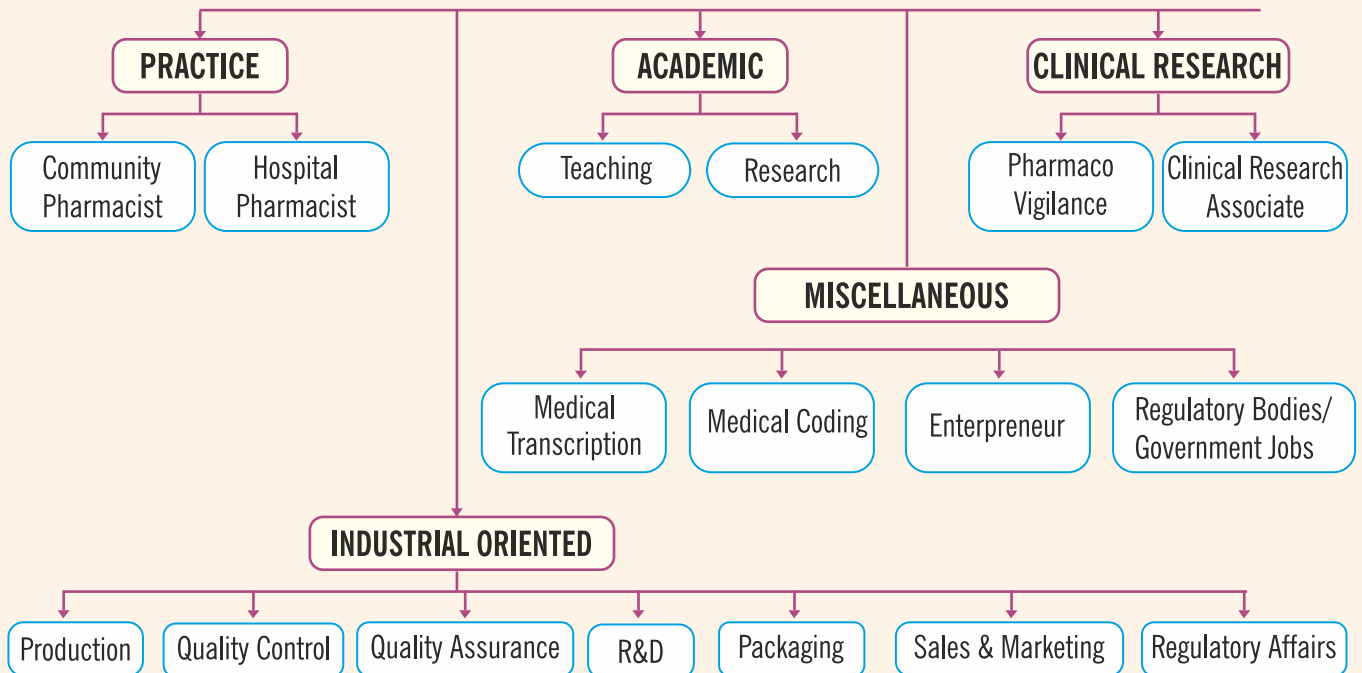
PRACTICE

Community Pharmacist

Hospital Pharmacist

ACADEMIC

Teaching

Research

CLINICAL RESEARCH

Pharmaco Vigilance

Clinical Research Associate

MISCELLANEOUS

Medical Transcription

Medical Coding

Enterpreneur

Regulatory Bodies/ Government Jobs

INDUSTRIAL ORIENTED

Production

Quality Control

Quality Assurance

R&D

Packaging

Sales & Marketing

Regulatory Affairs